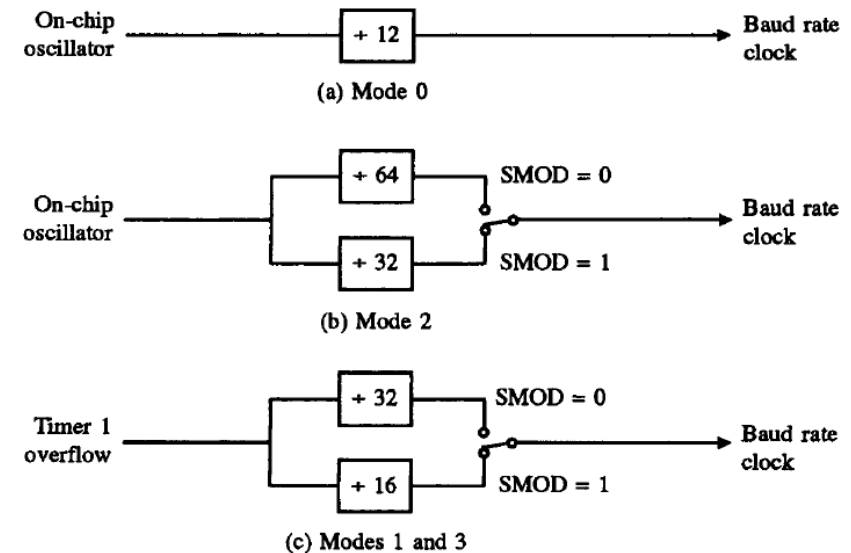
On-chip oscillator

+ 12

Baud rate clock

(a) Mode 0

+ 64

SMOD = 0

On-chip oscillator

Baud rate clock

+ 32

SMOD = 1

(b) Mode 2

+ 32

SMOD = 0

Timer 1 overflow

Baud rate clock

+ 16

SMOD = 1

(c) Modes 1 and 3